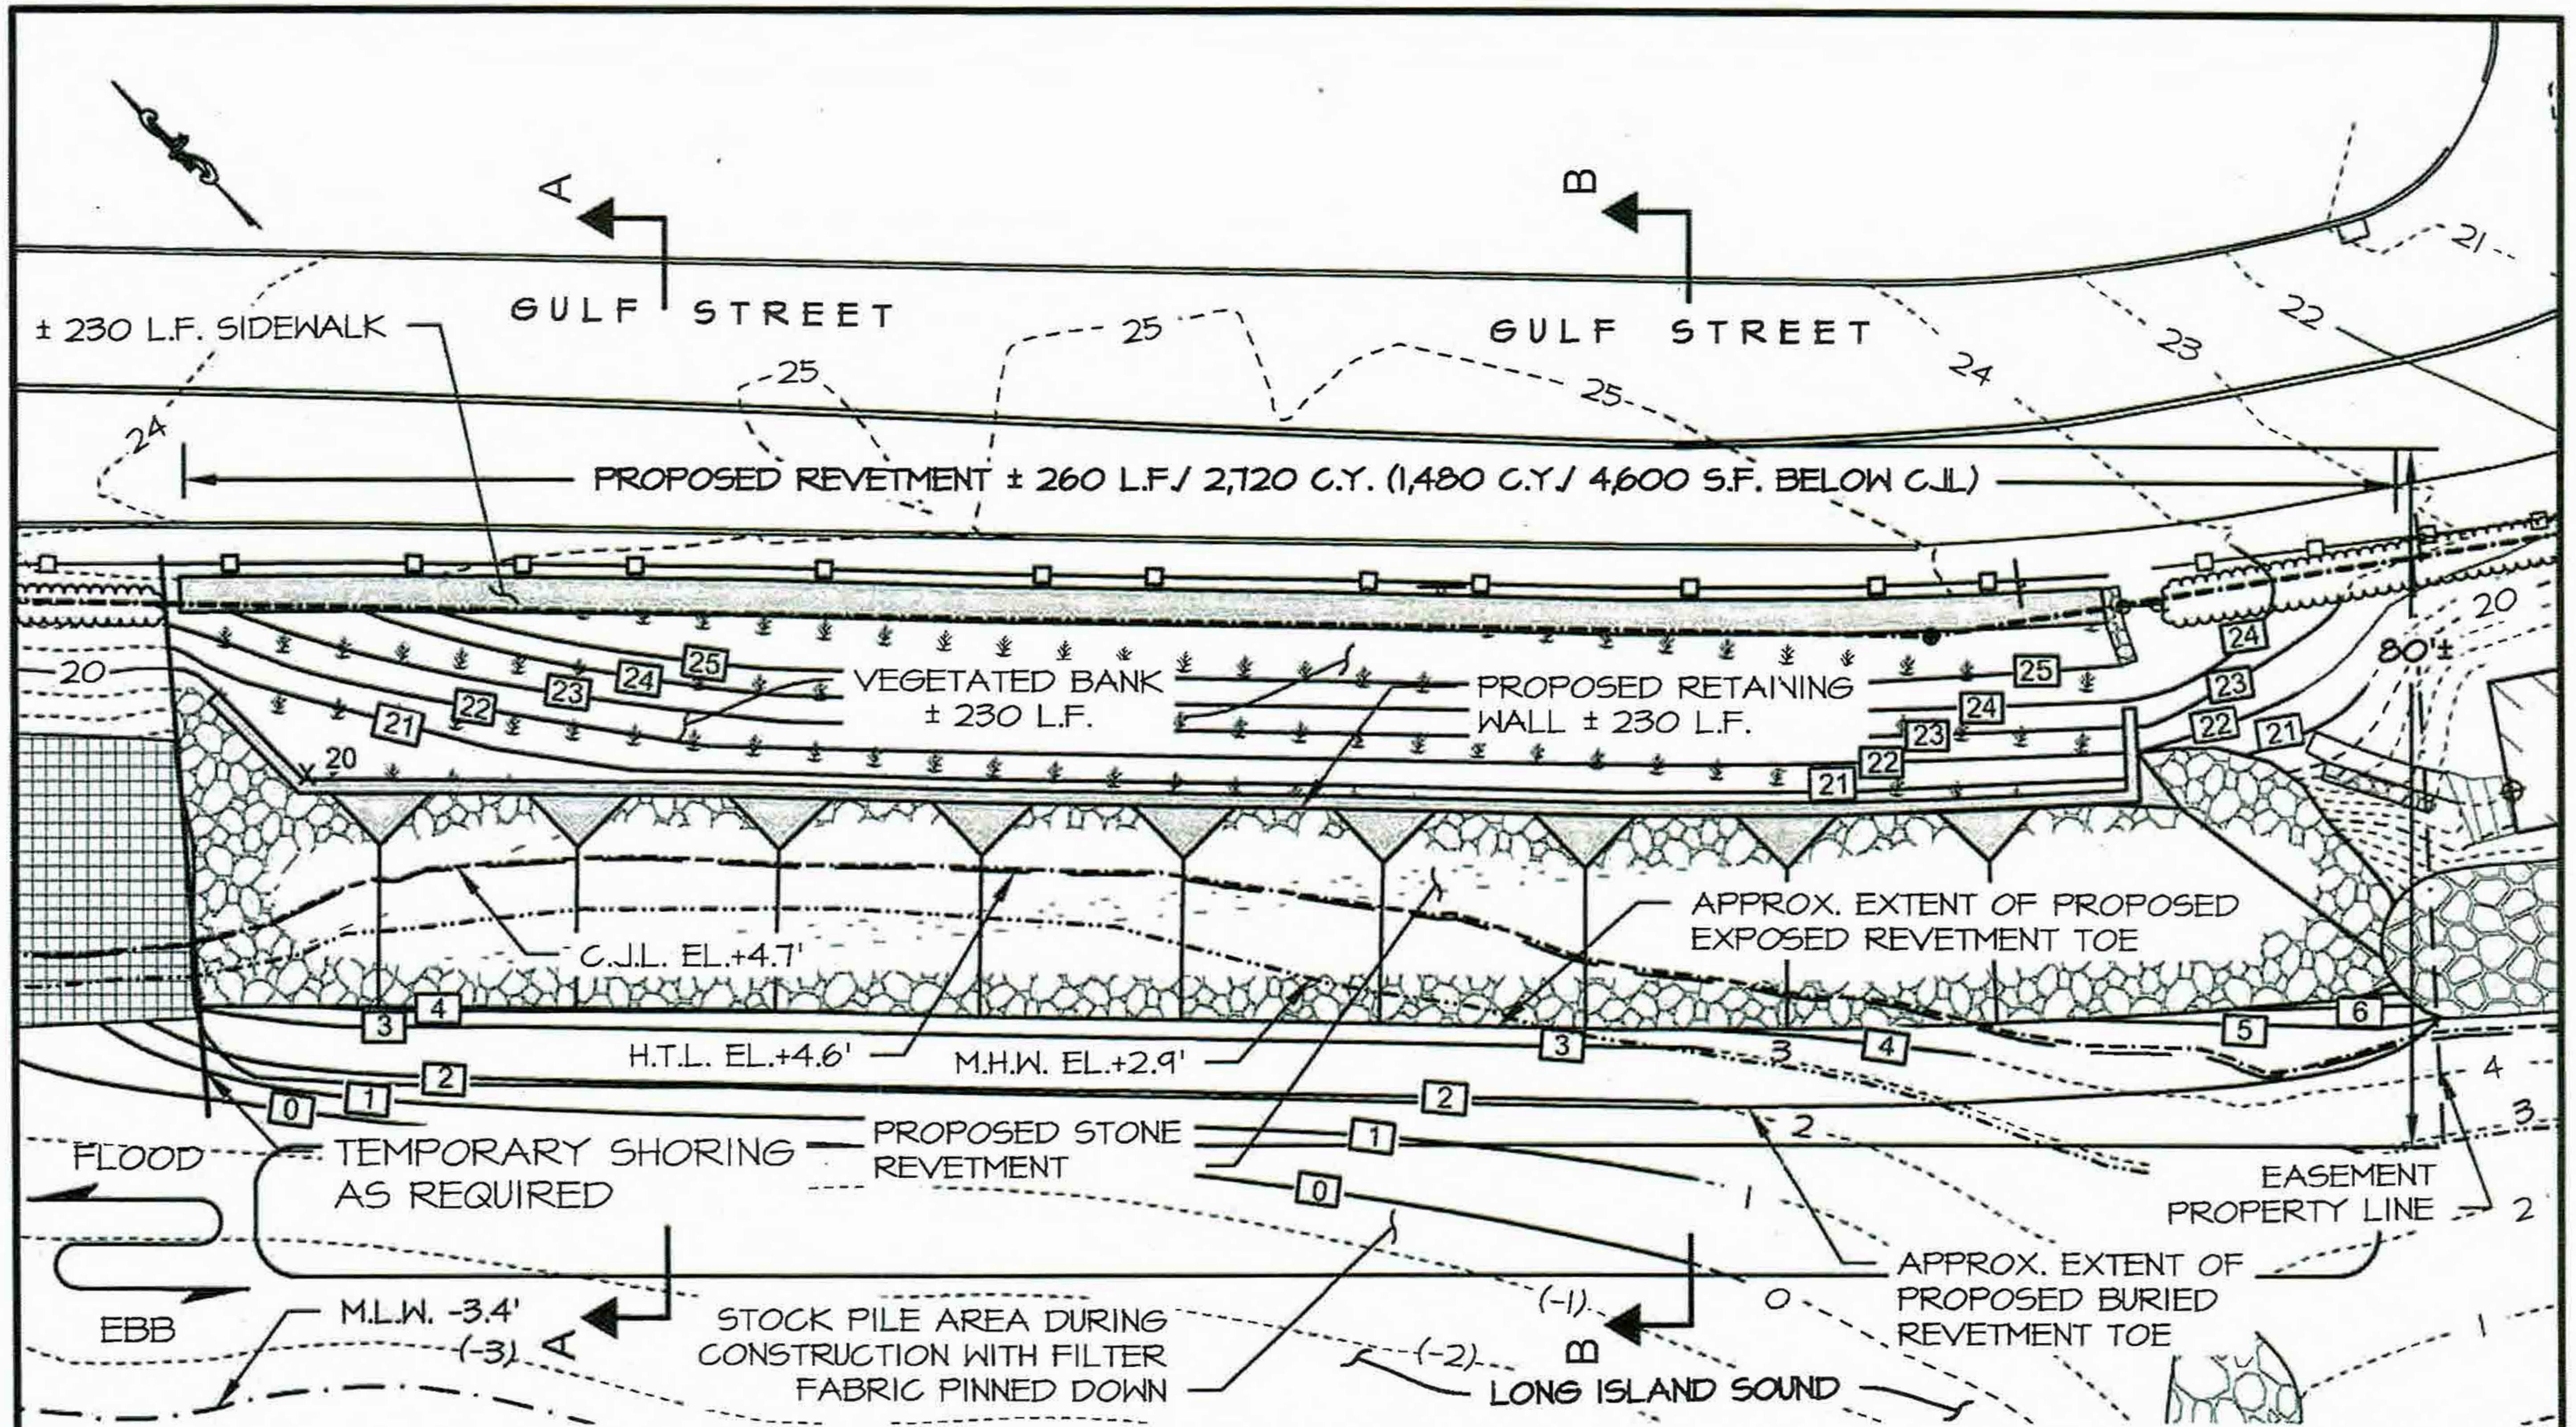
A
B
21
GULF STREET
± 230 L.F. SIDEWALK
GULF STREET
25
22
23
-25
24
25
24
PROPOSED REVETMENT ± 260 L.F./ 2,720 C.Y. (1,480 C.Y./ 4,600 S.F. BELOW C.J.L.)
20
24
80'±
-20-
25
24
23
VEGETATED BANK ± 230 L.F.
PROPOSED RETAINING WALL ± 230 L.F.
25
23
22
21
24
22
21
23
20
22
21
APPROX. EXTENT OF PROPOSED EXPOSED REVETMENT TOE
C.J.L. EL.+4.7'
3
4
6
5
H.T.L. EL.+4.6'
M.H.W. EL.+2.9'
3
3
4
4
2
2
0
1
3
2
PROPOSED STONE REVETMENT
1
FLOOD
TEMPORARY SHORING AS REQUIRED
EASEMENT PROPERTY LINE
2
0
1
APPROX. EXTENT OF PROPOSED BURIED REVETMENT TOE
EBB
M.L.W. -3.4'
(-3)
A
STOCK PILE AREA DURING CONSTRUCTION WITH FILTER FABRIC PINNED DOWN
(-1)
0
B
(-2)
LONG ISLAND SOUND
1